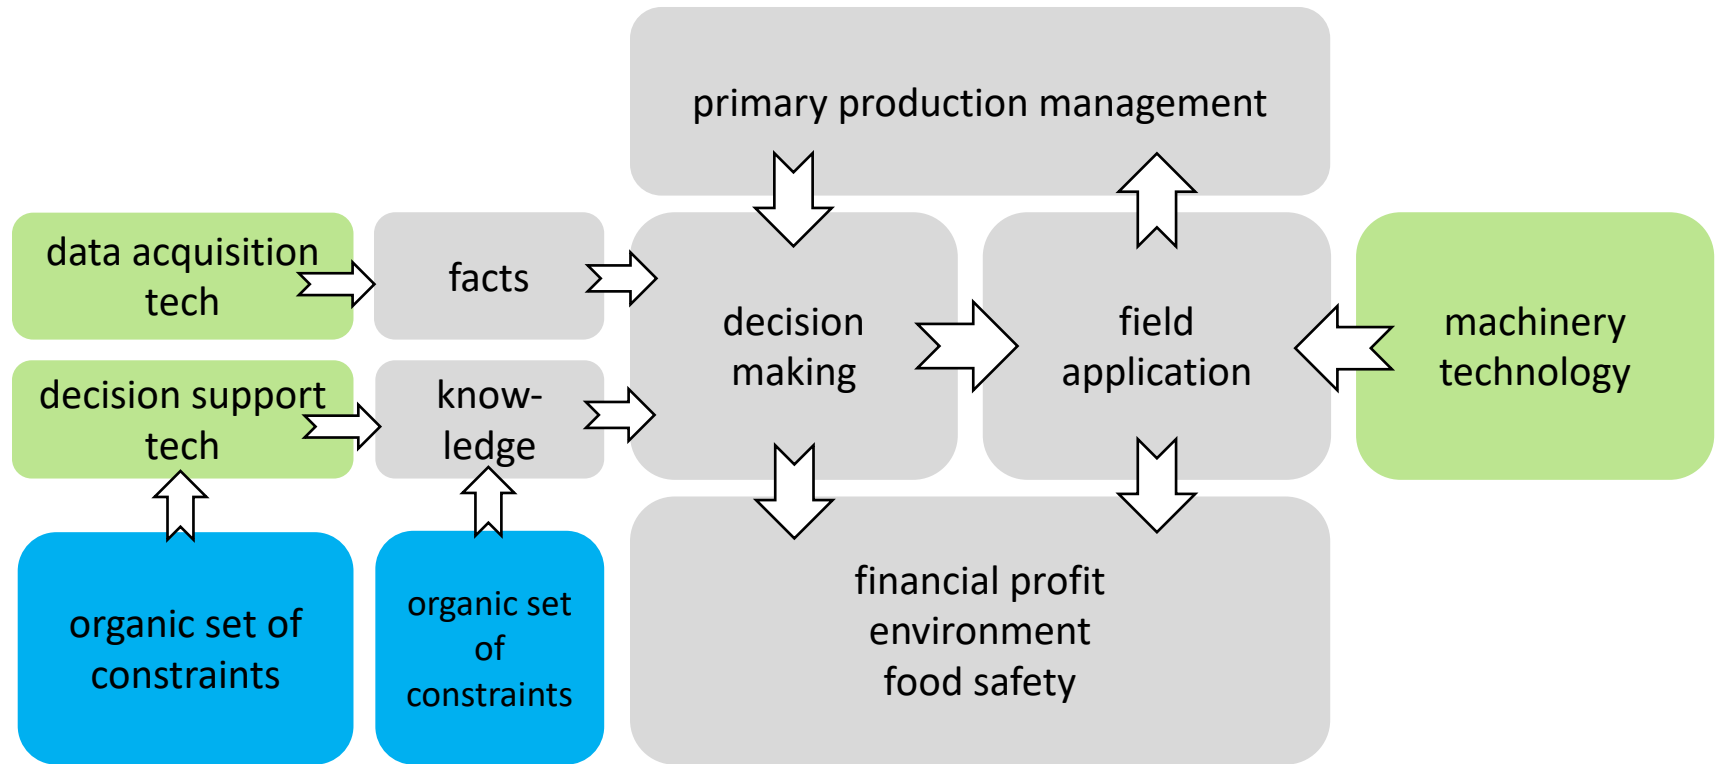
primary production management

data acquisition tech

facts

decision support tech

know-ledge

decision making

field application

machinery technology

organic set of constraints

organic set of constraints

financial profit
environment
food safety